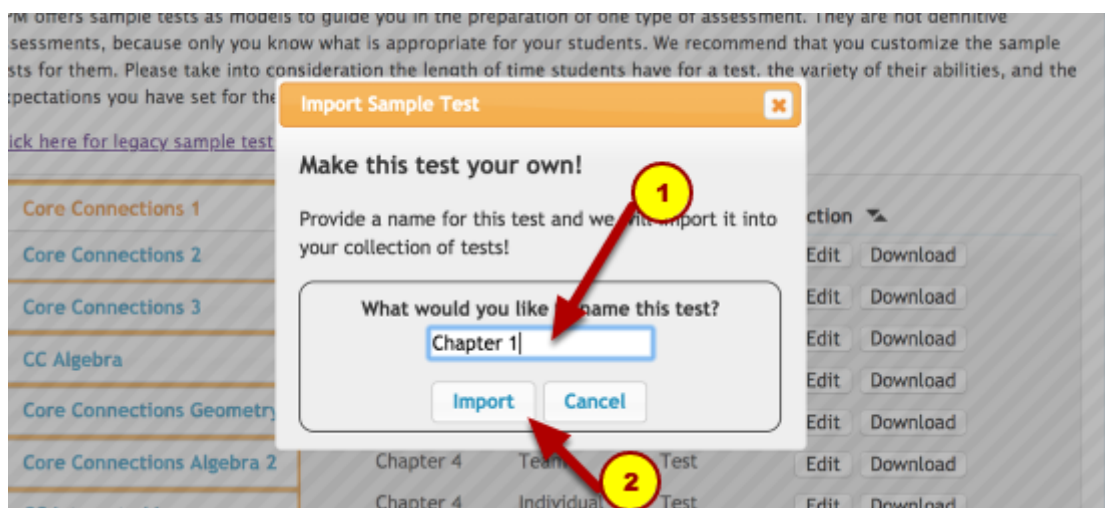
PM offers sample tests as models to guide you in the preparation of one type of assessment. They are not definitive assessments, because only you know what is appropriate for your students. We recommend that you customize the sample tests for them. Please take into consideration the length of time students have for a test, the variety of their abilities, and the expectations you have set for the

ick here for legacy sample test

Import Sample Test

Make this test your own!

Provide a name for this test and we will import it into your collection of tests!

What would you like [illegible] name this test?

Chapter 1

Import

Cancel

1

2

Core Connections 1
Core Connections 2
Core Connections 3
CC Algebra
Core Connections Geometry
Core Connections Algebra 2

ction

| | | | |
|---|---|---|---|
| | | Edit | Download |
| | | Edit | Download |
| | | Edit | Download |
| | | Edit | Download |
| | | Edit | Download |
| Chapter 4 | Team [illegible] Test | Edit | Download |
| Chapter 4 | Individual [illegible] Test | Edit | Download |